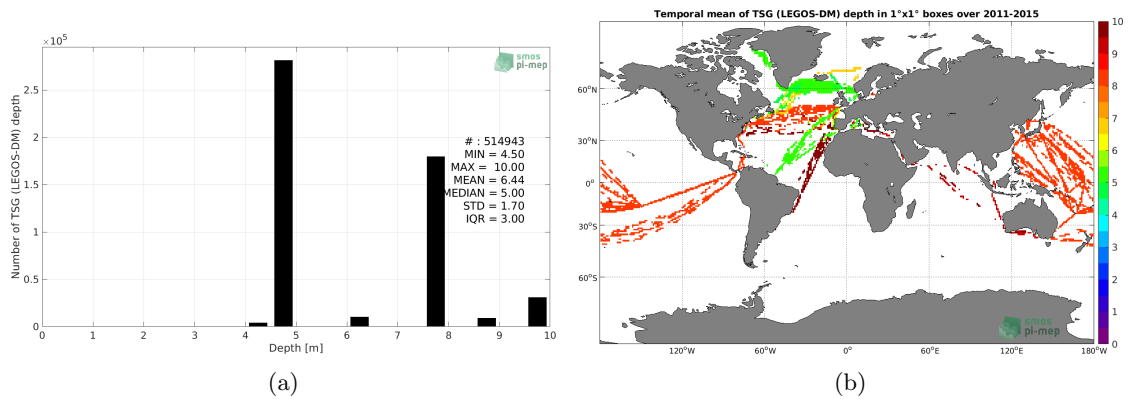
$\times10^5$

smos pi-mep

Number of TSG (LEGOS-DM) depth

2.5

2

1.5

1

0.5

0

# : 514943
MIN = 4.50
MAX = 10.00
MEAN = 6.44
MEDIAN = 5.00
STD = 1.70
IQR = 3.00

0 1 2 3 4 5 6 7 8 9 10

Depth [m]

(a)

Temporal mean of TSG (LEGOS-DM) depth in 1°x1° boxes over 2011-2015

60°N

30°N

0°

30°S

60°S

120°W 60°W 0° 60°E 120°E 180°W

10 9 8 7 6 5 4 3 2 1 0

smos pi-mep

(b)